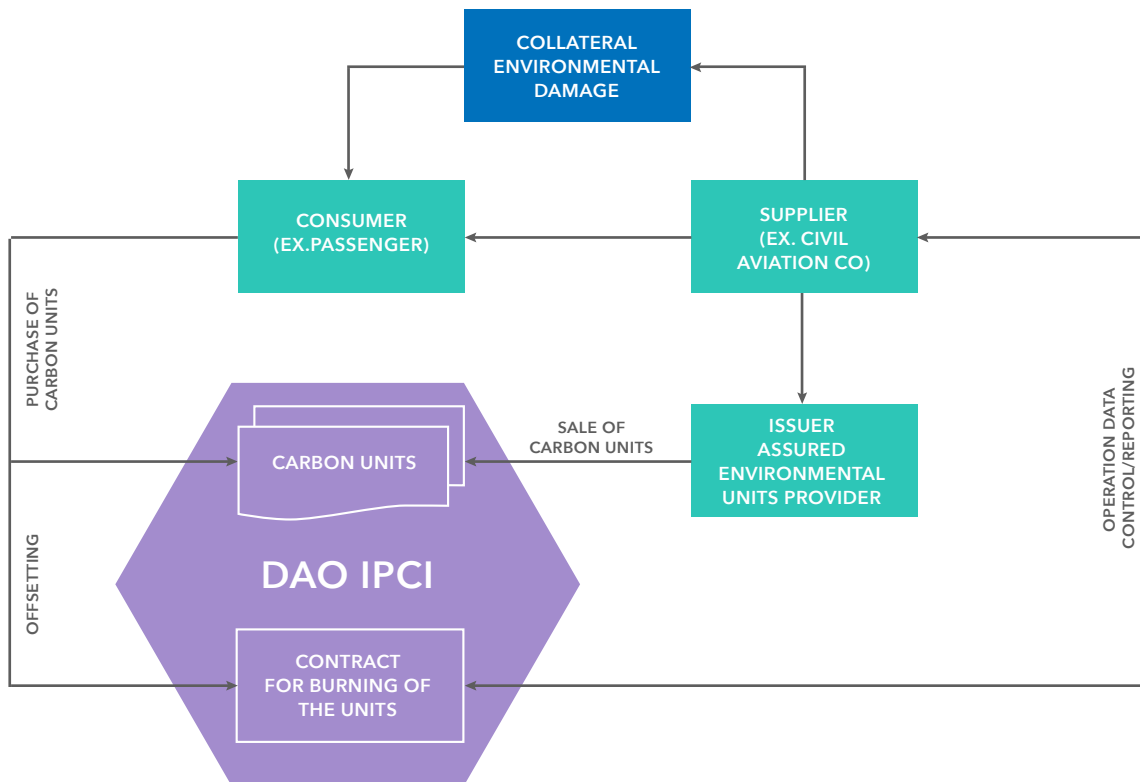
COLLATERAL ENVIRONMENTAL DAMAGE

CONSUMER (EX.PASSENGER)

SUPPLIER (EX. CIVIL AVIATION CO)

PURCHASE OF CARBON UNITS

SALE OF CARBON UNITS

CARBON UNITS

ISSUER ASSURED ENVIRONMENTAL UNITS PROVIDER

OPERATION DATA CONTROL/REPORTING

DAO IPCI

OFFSETTING

CONTRACT FOR BURNING OF THE UNITS